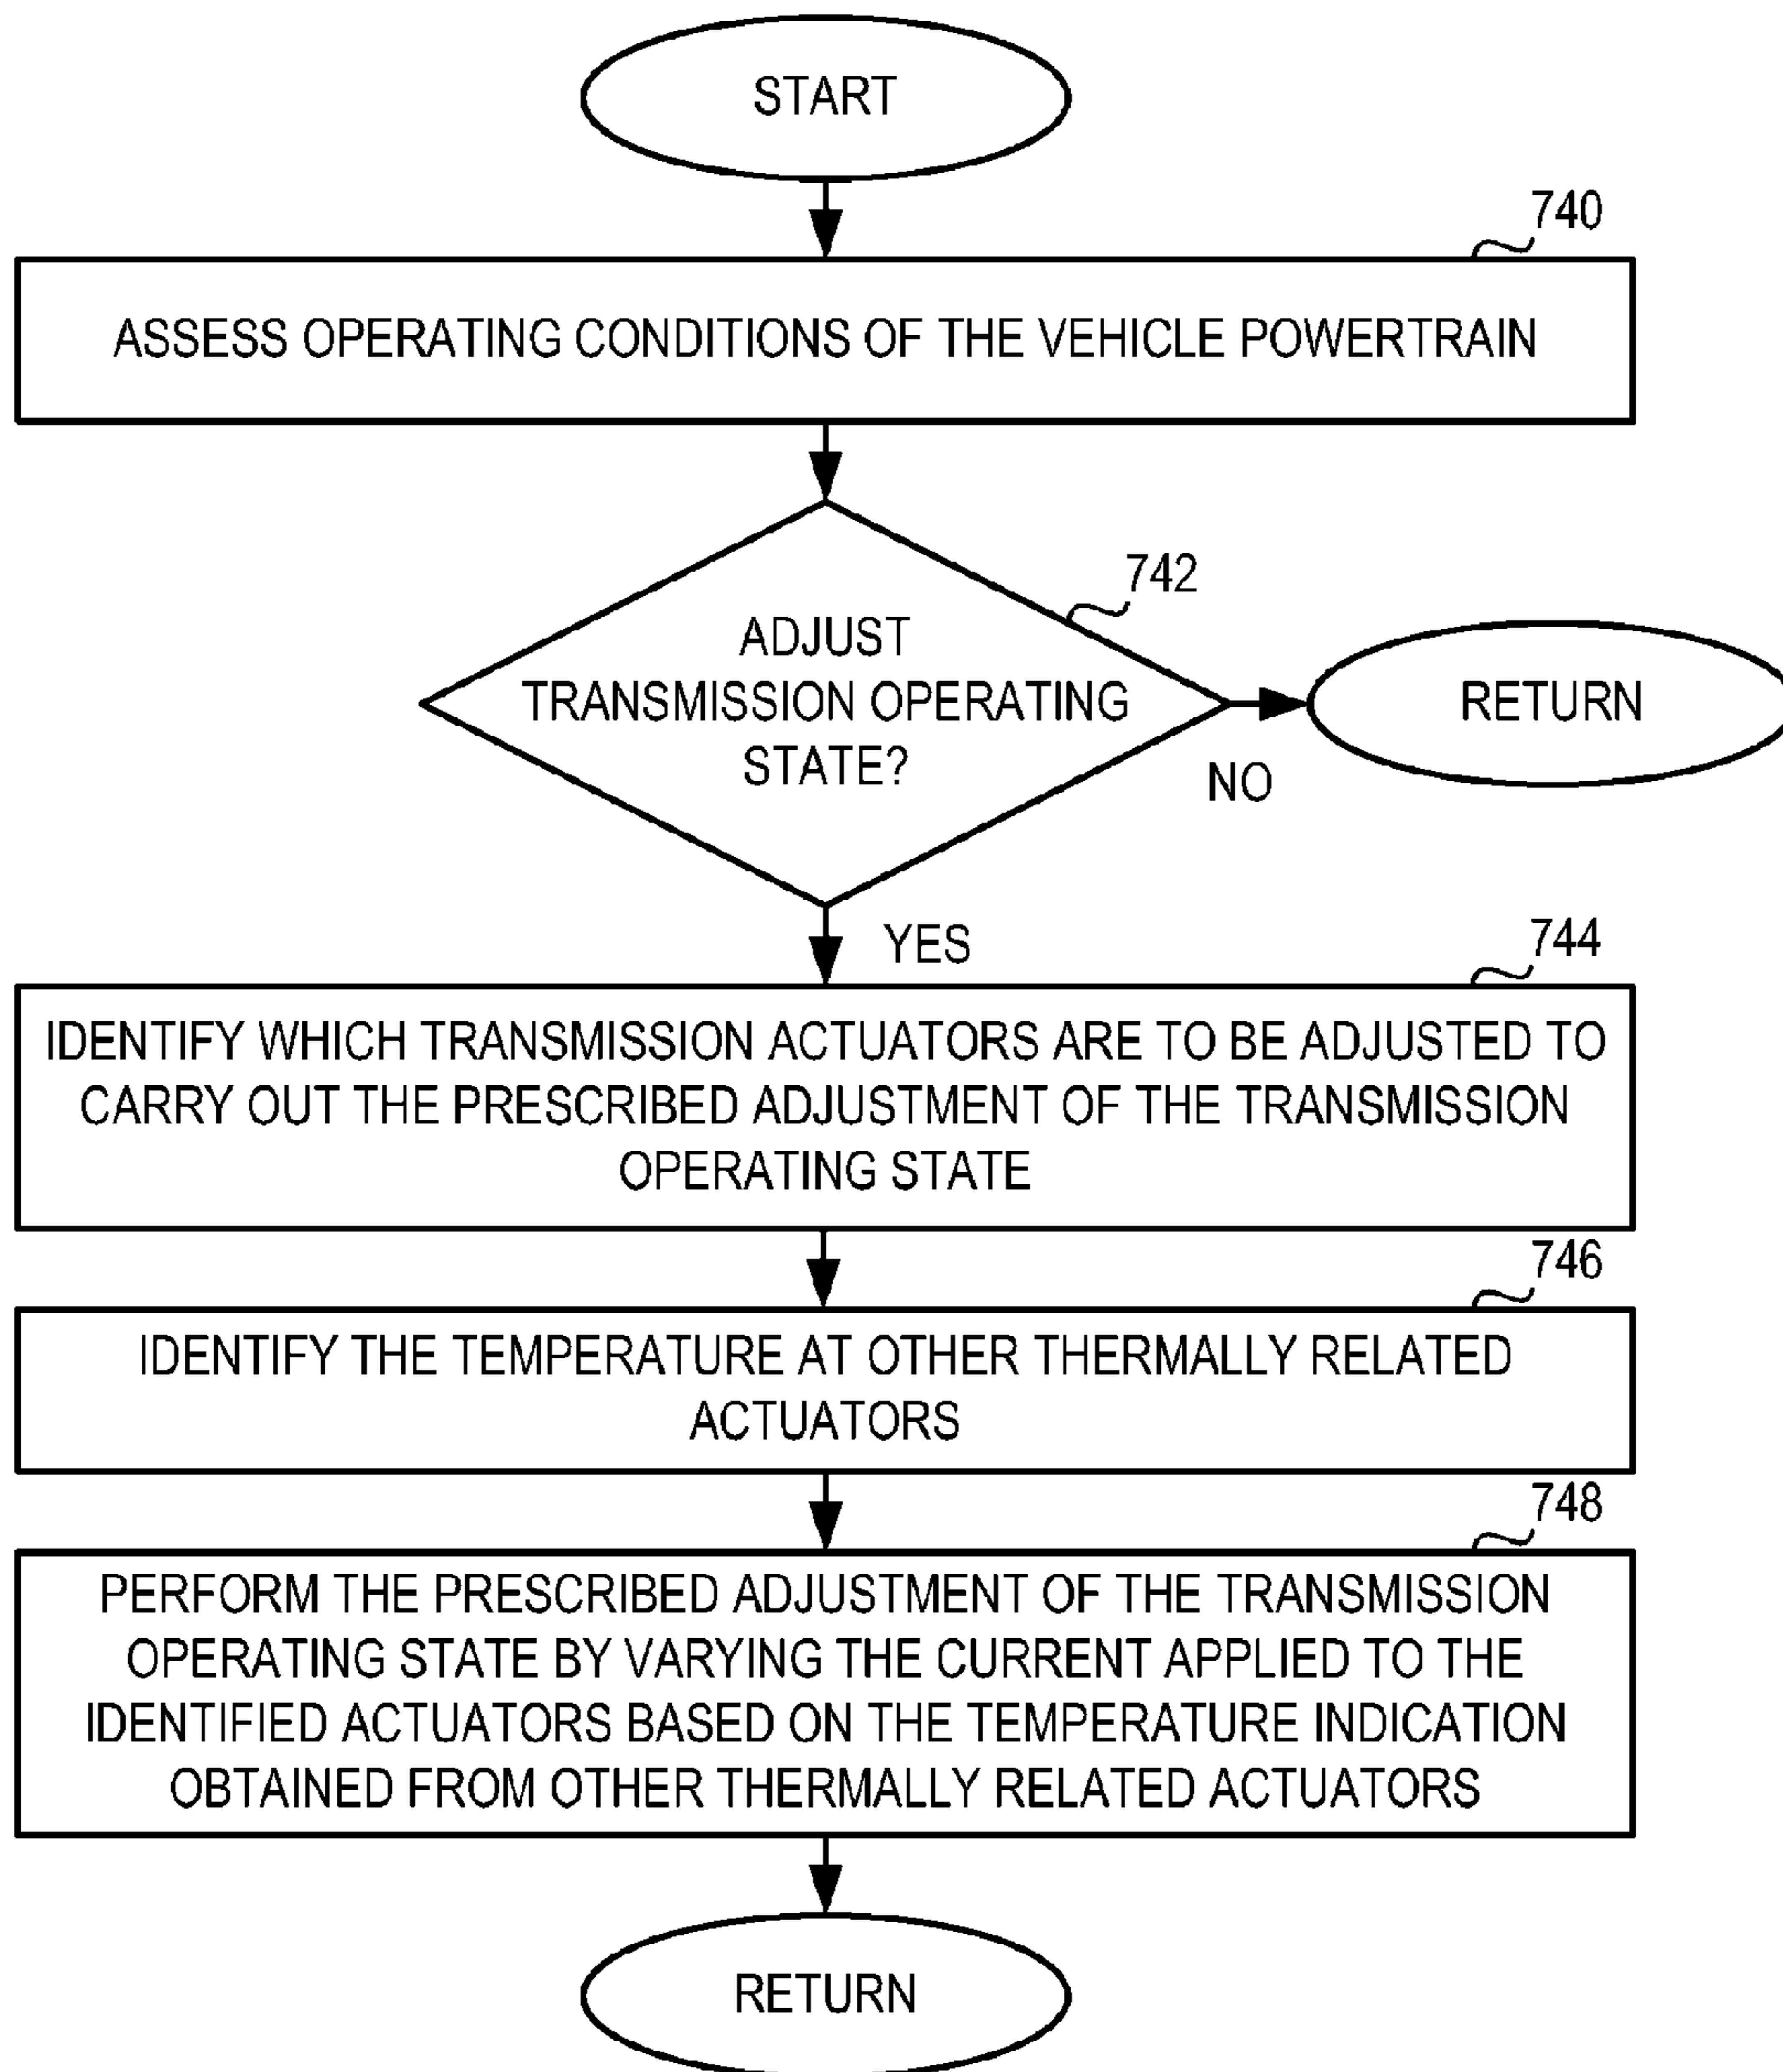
START

740

ASSESS OPERATING CONDITIONS OF THE VEHICLE POWERTRAIN

742

ADJUST TRANSMISSION OPERATING STATE?

NO

RETURN

YES

744

IDENTIFY WHICH TRANSMISSION ACTUATORS ARE TO BE ADJUSTED TO CARRY OUT THE PRESCRIBED ADJUSTMENT OF THE TRANSMISSION OPERATING STATE

746

IDENTIFY THE TEMPERATURE AT OTHER THERMALLY RELATED ACTUATORS

748

PERFORM THE PRESCRIBED ADJUSTMENT OF THE TRANSMISSION OPERATING STATE BY VARYING THE CURRENT APPLIED TO THE IDENTIFIED ACTUATORS BASED ON THE TEMPERATURE INDICATION OBTAINED FROM OTHER THERMALLY RELATED ACTUATORS

RETURN